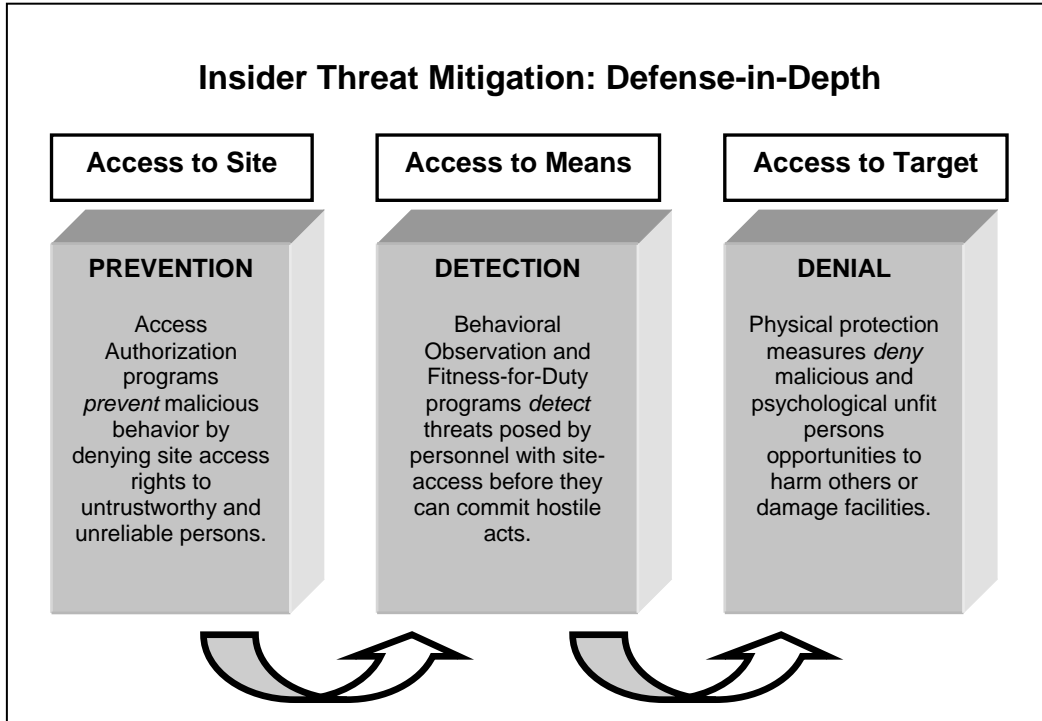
Insider Threat Mitigation: Defense-in-Depth

Access to Site

Access to Means

Access to Target

PREVENTION

Access Authorization programs *prevent* malicious behavior by denying site access rights to untrustworthy and unreliable persons.

DETECTION

Behavioral Observation and Fitness-for-Duty programs *detect* threats posed by personnel with site-access before they can commit hostile acts.

DENIAL

Physical protection measures *deny* malicious and psychological unfit persons opportunities to harm others or damage facilities.